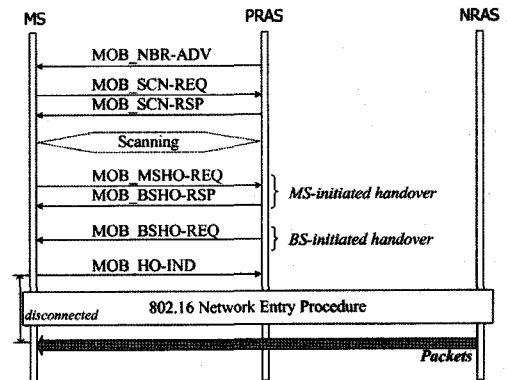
MS

PRAS

NRAS

MOB_NBR-ADV

MOB_SCN-REQ

MOB_SCN-RSP

Scanning

MOB_MSHO-REQ

MOB_BSHO-RSP

MS-initiated handover

MOB_BSHO-REQ

BS-initiated handover

MOB_HO-IND

disconnected

802.16 Network Entry Procedure

Packets